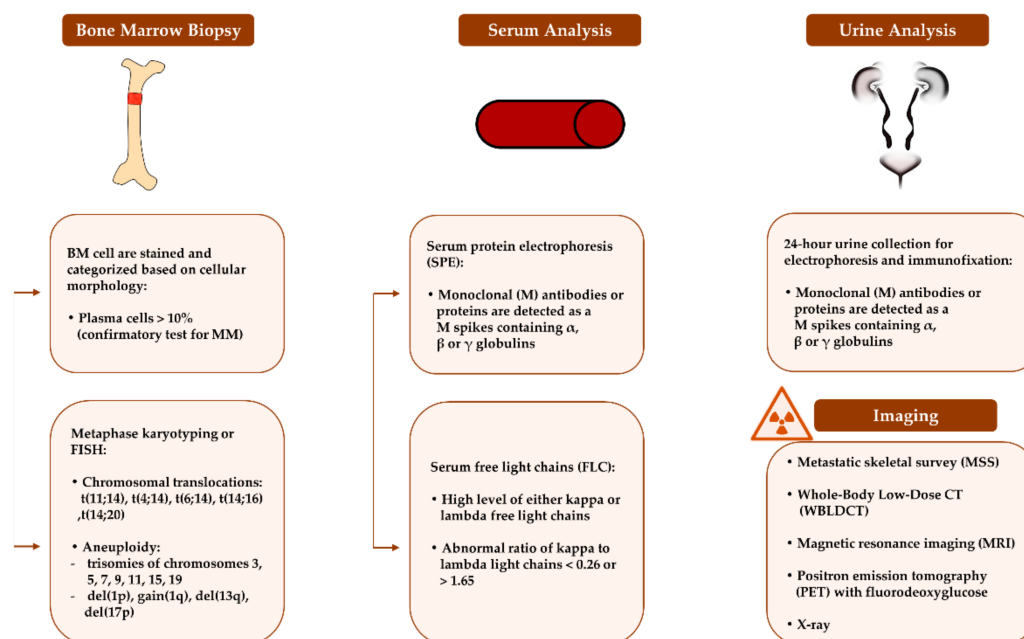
Bone Marrow Biopsy

Serum Analysis

Urine Analysis

BM cell are stained and categorized based on cellular morphology:

• Plasma cells > 10% (confirmatory test for MM)

Serum protein electrophoresis (SPE):

• Monoclonal (M) antibodies or proteins are detected as a M spikes containing $\alpha$, $\beta$ or $\gamma$ globulins

24-hour urine collection for electrophoresis and immunofixation:

• Monoclonal (M) antibodies or proteins are detected as a M spikes containing $\alpha$, $\beta$ or $\gamma$ globulins

Imaging

Metaphase karyotyping or FISH:

• Chromosomal translocations: t(11;14), t(4;14), t(6;14), t(14;16) ,t(14;20)

• Aneuploidy:
- trisomies of chromosomes 3, 5, 7, 9, 11, 15, 19
- del(1p), gain(1q), del(13q), del(17p)

Serum free light chains (FLC):

• High level of either kappa or lambda free light chains

• Abnormal ratio of kappa to lambda light chains < 0.26 or > 1.65

• Metastatic skeletal survey (MSS)

• Whole-Body Low-Dose CT (WBLDCT)

• Magnetic resonance imaging (MRI)

• Positron emission tomography (PET) with fluorodeoxyglucose

• X-ray